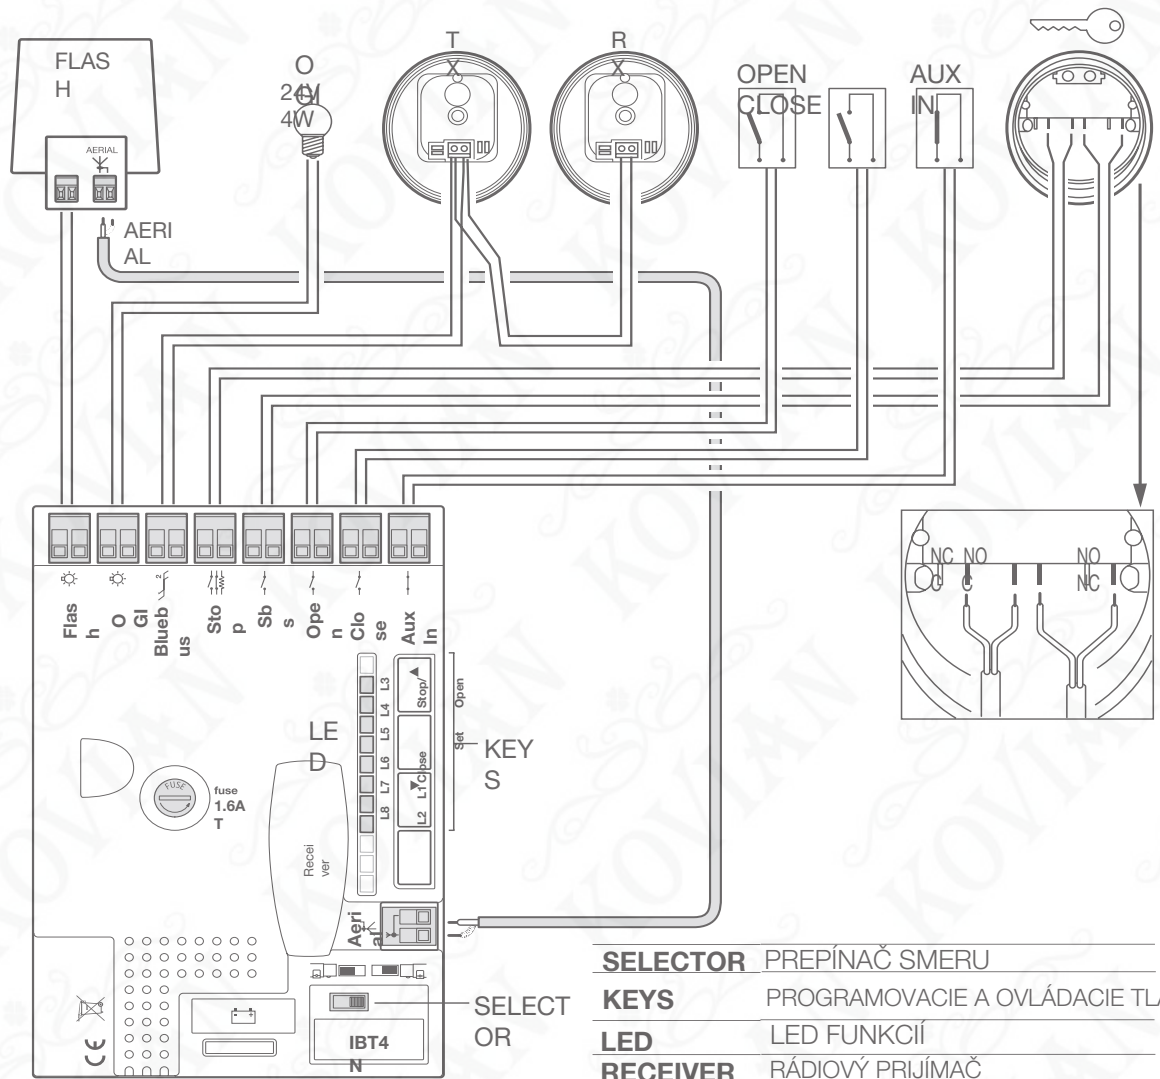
FLASH

O 24V 4W

TX

RX

OPEN CLOSE

AUX IN

AERIAL

AERIAL

Flash
OGl
Bluebus
Stop
Sbs
Open
Close
Aux In

L3 L4 L5 L6 L7 L8
L1 L2
Stop/▲
Open
Set
▼Close

LED

KEYS

fuse 1.6A T

FUSE

Receiver

Aerial

SELECTOR

IBT4N

NC NO
C
NO
NC

| SELECTOR | PREPÍNAČ SMERU |
|---|---|
| KEYS | PROGRAMOVACIE A OVLÁDACIE TL |
| LED | LED FUNKCIÍ |
| RECEIVER | RÁDIOVÝ PRIJÍMAČ |